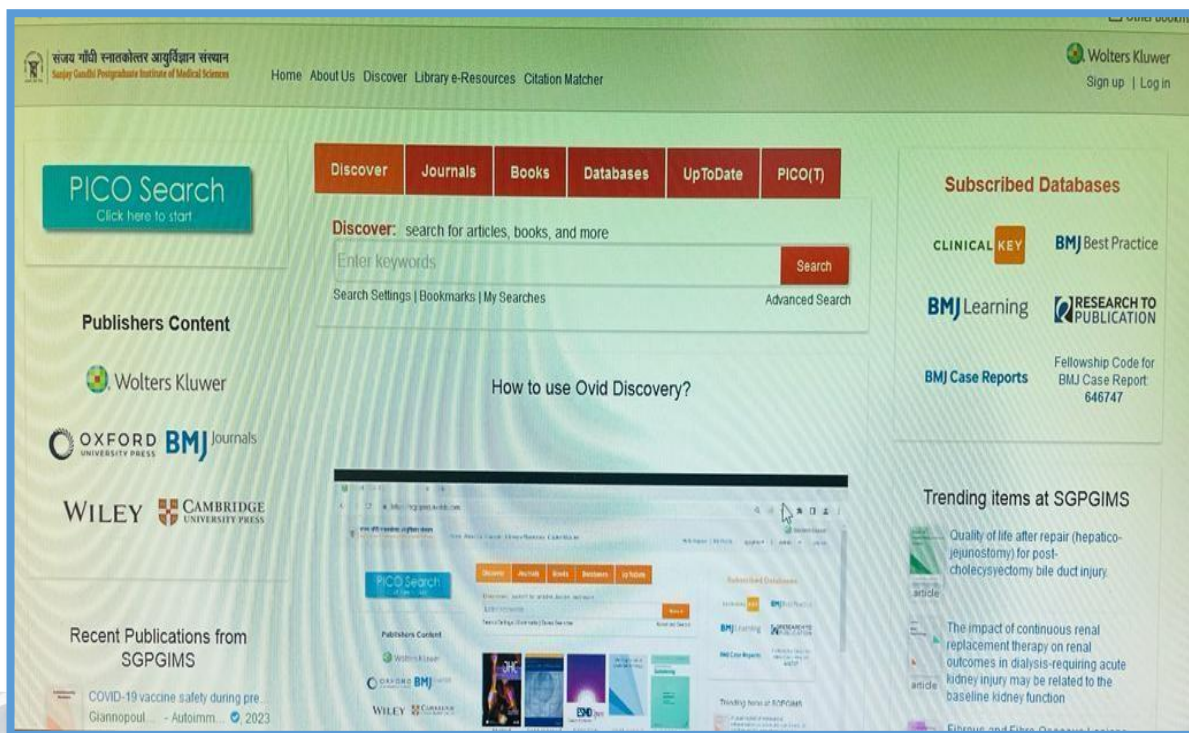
संजय गाँधी स्नातकोत्तर आयुर्विज्ञान संस्थान
Sanjay Gandhi Postgraduate Institute of Medical Sciences

Home About Us Discover Library e-Resources Citation Matcher

Wolters Kluwer
Sign up | Log in

PICO Search
Click here to start

Discover Journals Books Databases UpToDate PICO(T)

Discover: search for articles, books, and more
Enter keywords
Search
Search Settings | Bookmarks | My Searches
Advanced Search

Subscribed Databases
CLINICAL KEY
BMJ Best Practice
BMJ Learning
RESEARCH TO PUBLICATION
BMJ Case Reports
Fellowship Code for BMJ Case Report: 646747

Publishers Content
Wolters Kluwer
OXFORD UNIVERSITY PRESS
BMJ Journals
WILEY
CAMBRIDGE UNIVERSITY PRESS

How to use Ovid Discovery?

Recent Publications from SGPGIMS
COVID-19 vaccine safety during pre...
Giannopoul... - Autoimm... 2023

Trending items at SGPGIMS
Quality of life after repair (hepatico-jejunostomy) for post-cholecystectomy bile duct injury
article
The impact of continuous renal replacement therapy on renal outcomes in dialysis-requiring acute kidney injury may be related to the baseline kidney function
article
Fibrous and Fibro-Osseous Lesions